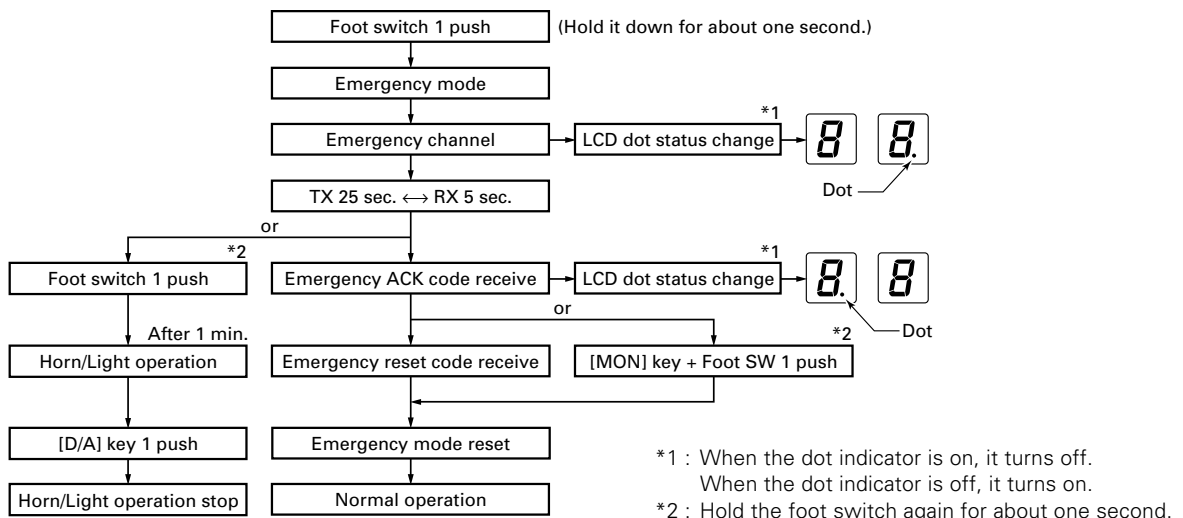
Foot switch 1 push

(Hold it down for about one second.)

Emergency mode

Emergency channel

*1

LCD dot status change

8 8.

Dot

TX 25 sec. ⟷ RX 5 sec.

or

*2

Foot switch 1 push

After 1 min.

Horn/Light operation

[D/A] key 1 push

Horn/Light operation stop

Emergency ACK code receive

*1

LCD dot status change

8. 8

Dot

or

*2

Emergency reset code receive

[MON] key + Foot SW 1 push

Emergency mode reset

Normal operation

*1 : When the dot indicator is on, it turns off.
When the dot indicator is off, it turns on.

*2 : Hold the foot switch again for about one second.